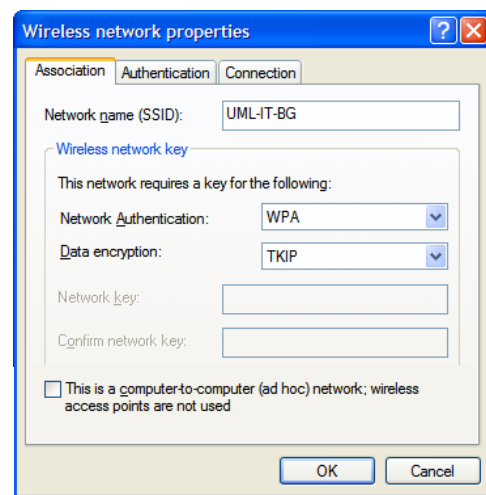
Wireless network properties

Association | Authentication | Connection

Network name (SSID): UML-IT-BG

Wireless network key

This network requires a key for the following:

Network Authentication: WPA

Data encryption: TKIP

Network key:

Confirm network key:

This is a computer-to-computer (ad hoc) network; wireless access points are not used

OK | Cancel